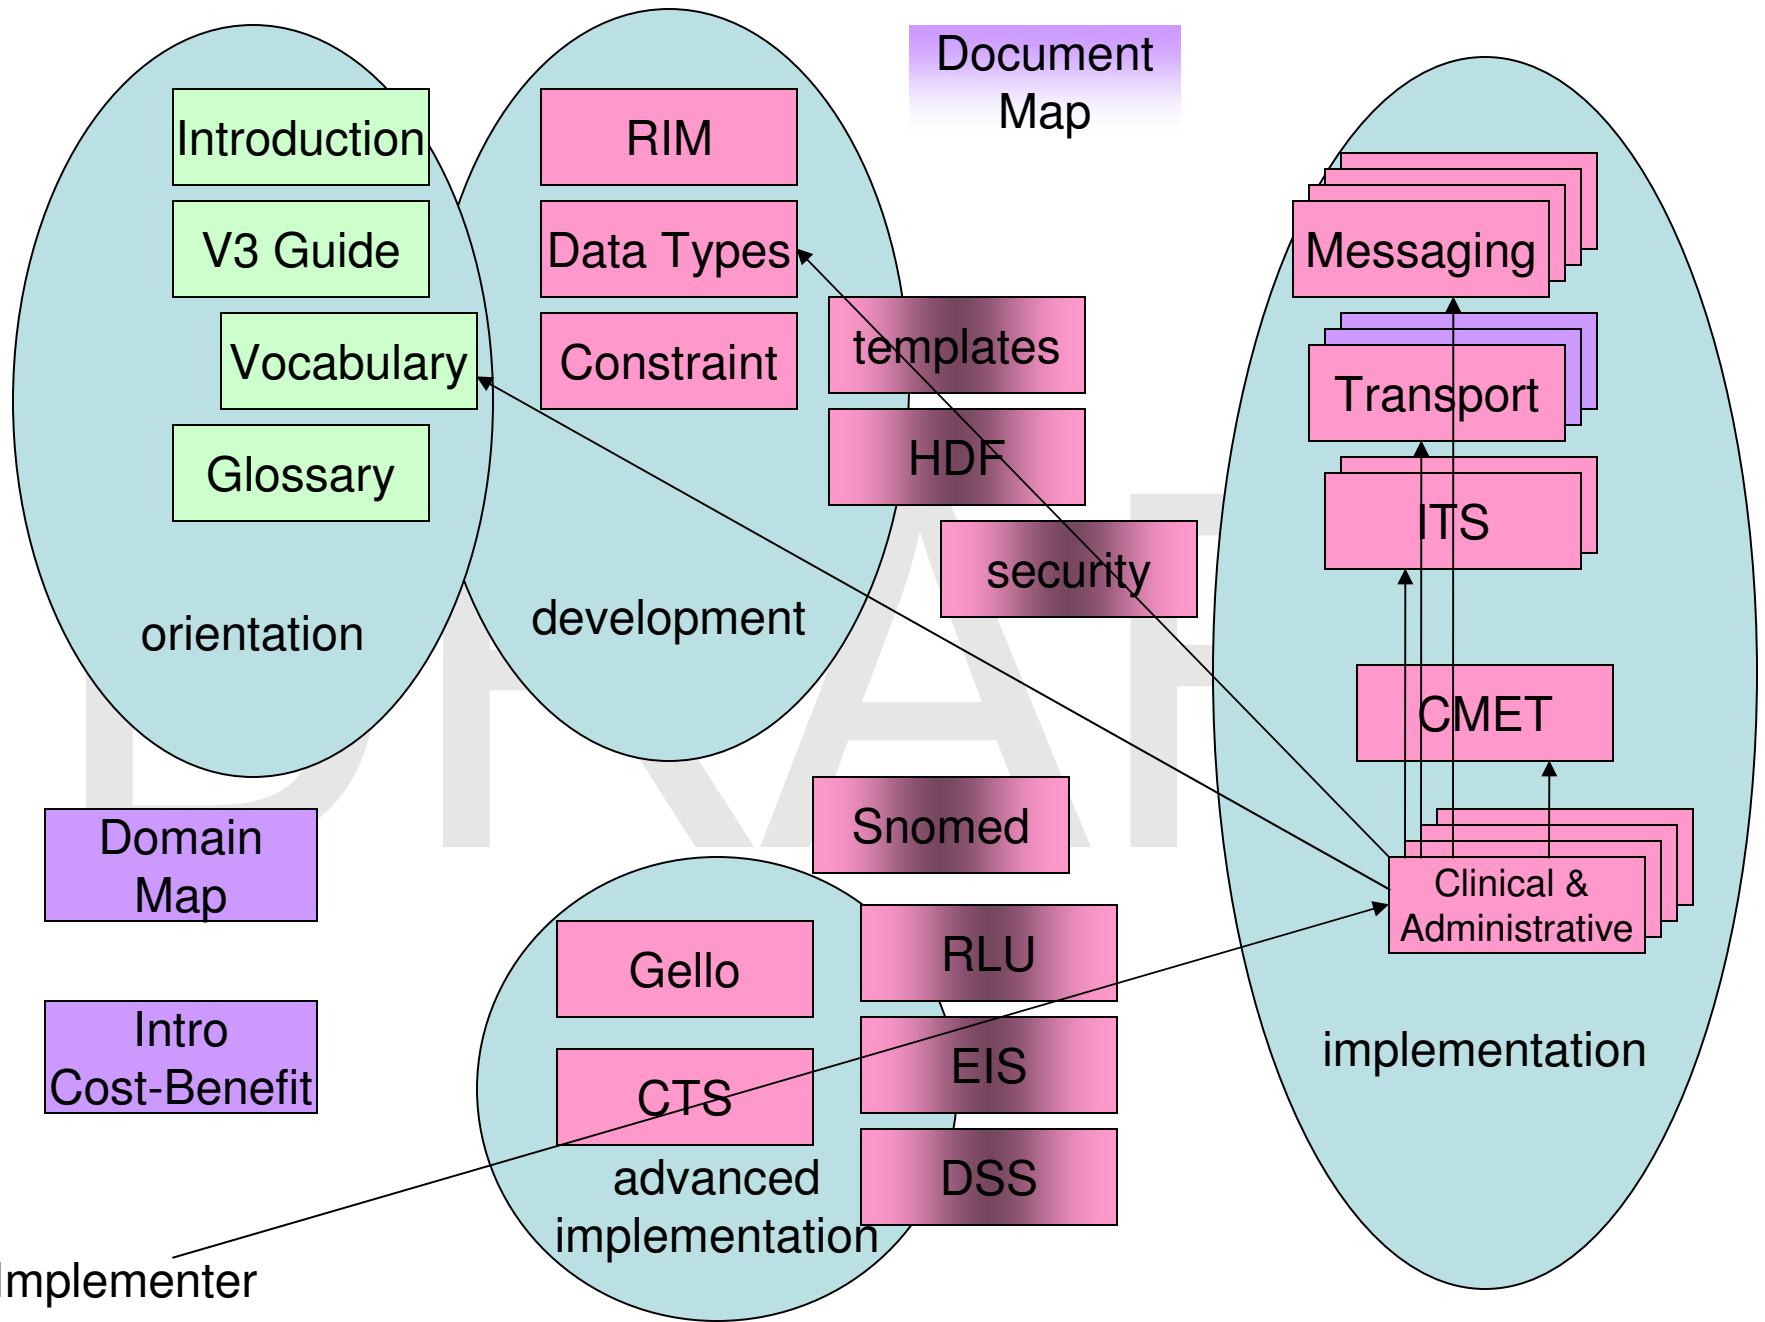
Document Map

Introduction

V3 Guide

Vocabulary

Glossary

orientation

RIM

Data Types

Constraint

development

templates

HDF

security

Messaging

Transport

ITS

CMET

Clinical & Administrative

implementation

DRAFT

Domain Map

Intro Cost-Benefit

Snomed

Gello

CTS

advanced implementation

RLU

EIS

DSS

Implementer